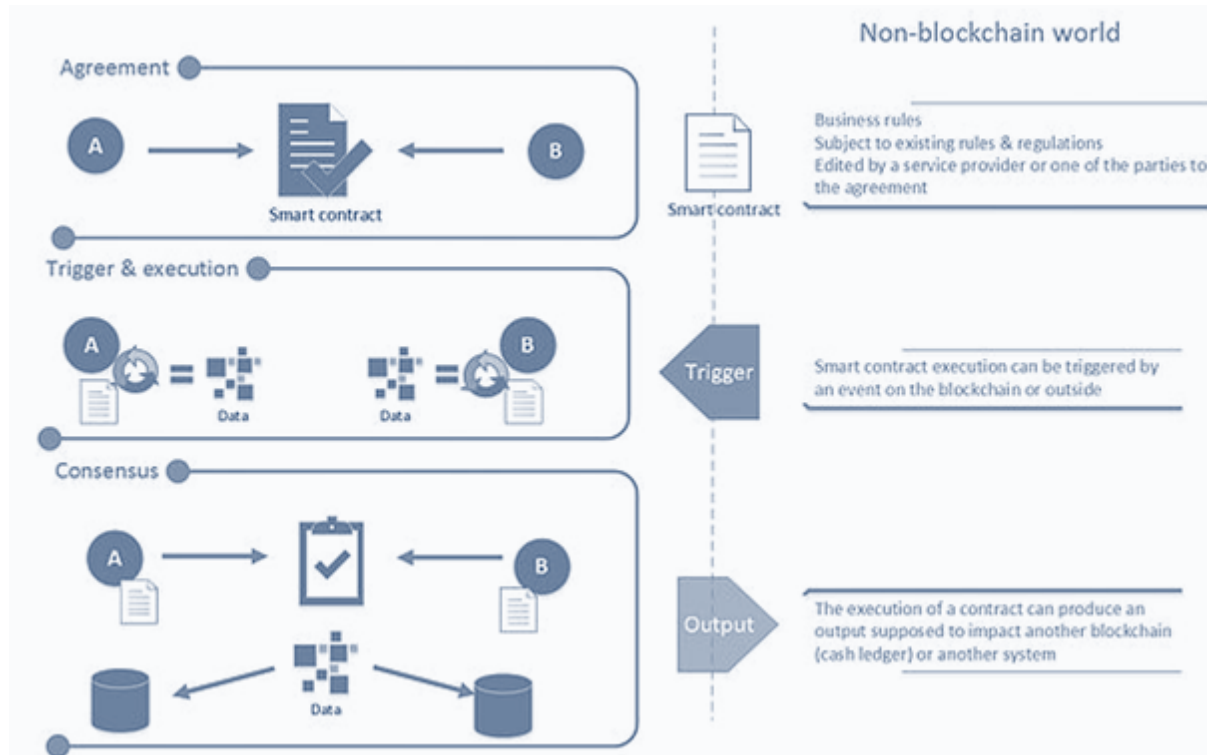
Non-blockchain world

Agreement

A

B

Smart contract

Smart contract

Business rules
Subject to existing rules & regulations
Edited by a service provider or one of the parties to the agreement

Trigger & execution

A

B

Data

Data

Trigger

Smart contract execution can be triggered by an event on the blockchain or outside

Consensus

A

B

Data

Output

The execution of a contract can produce an output supposed to impact another blockchain (cash ledger) or another system